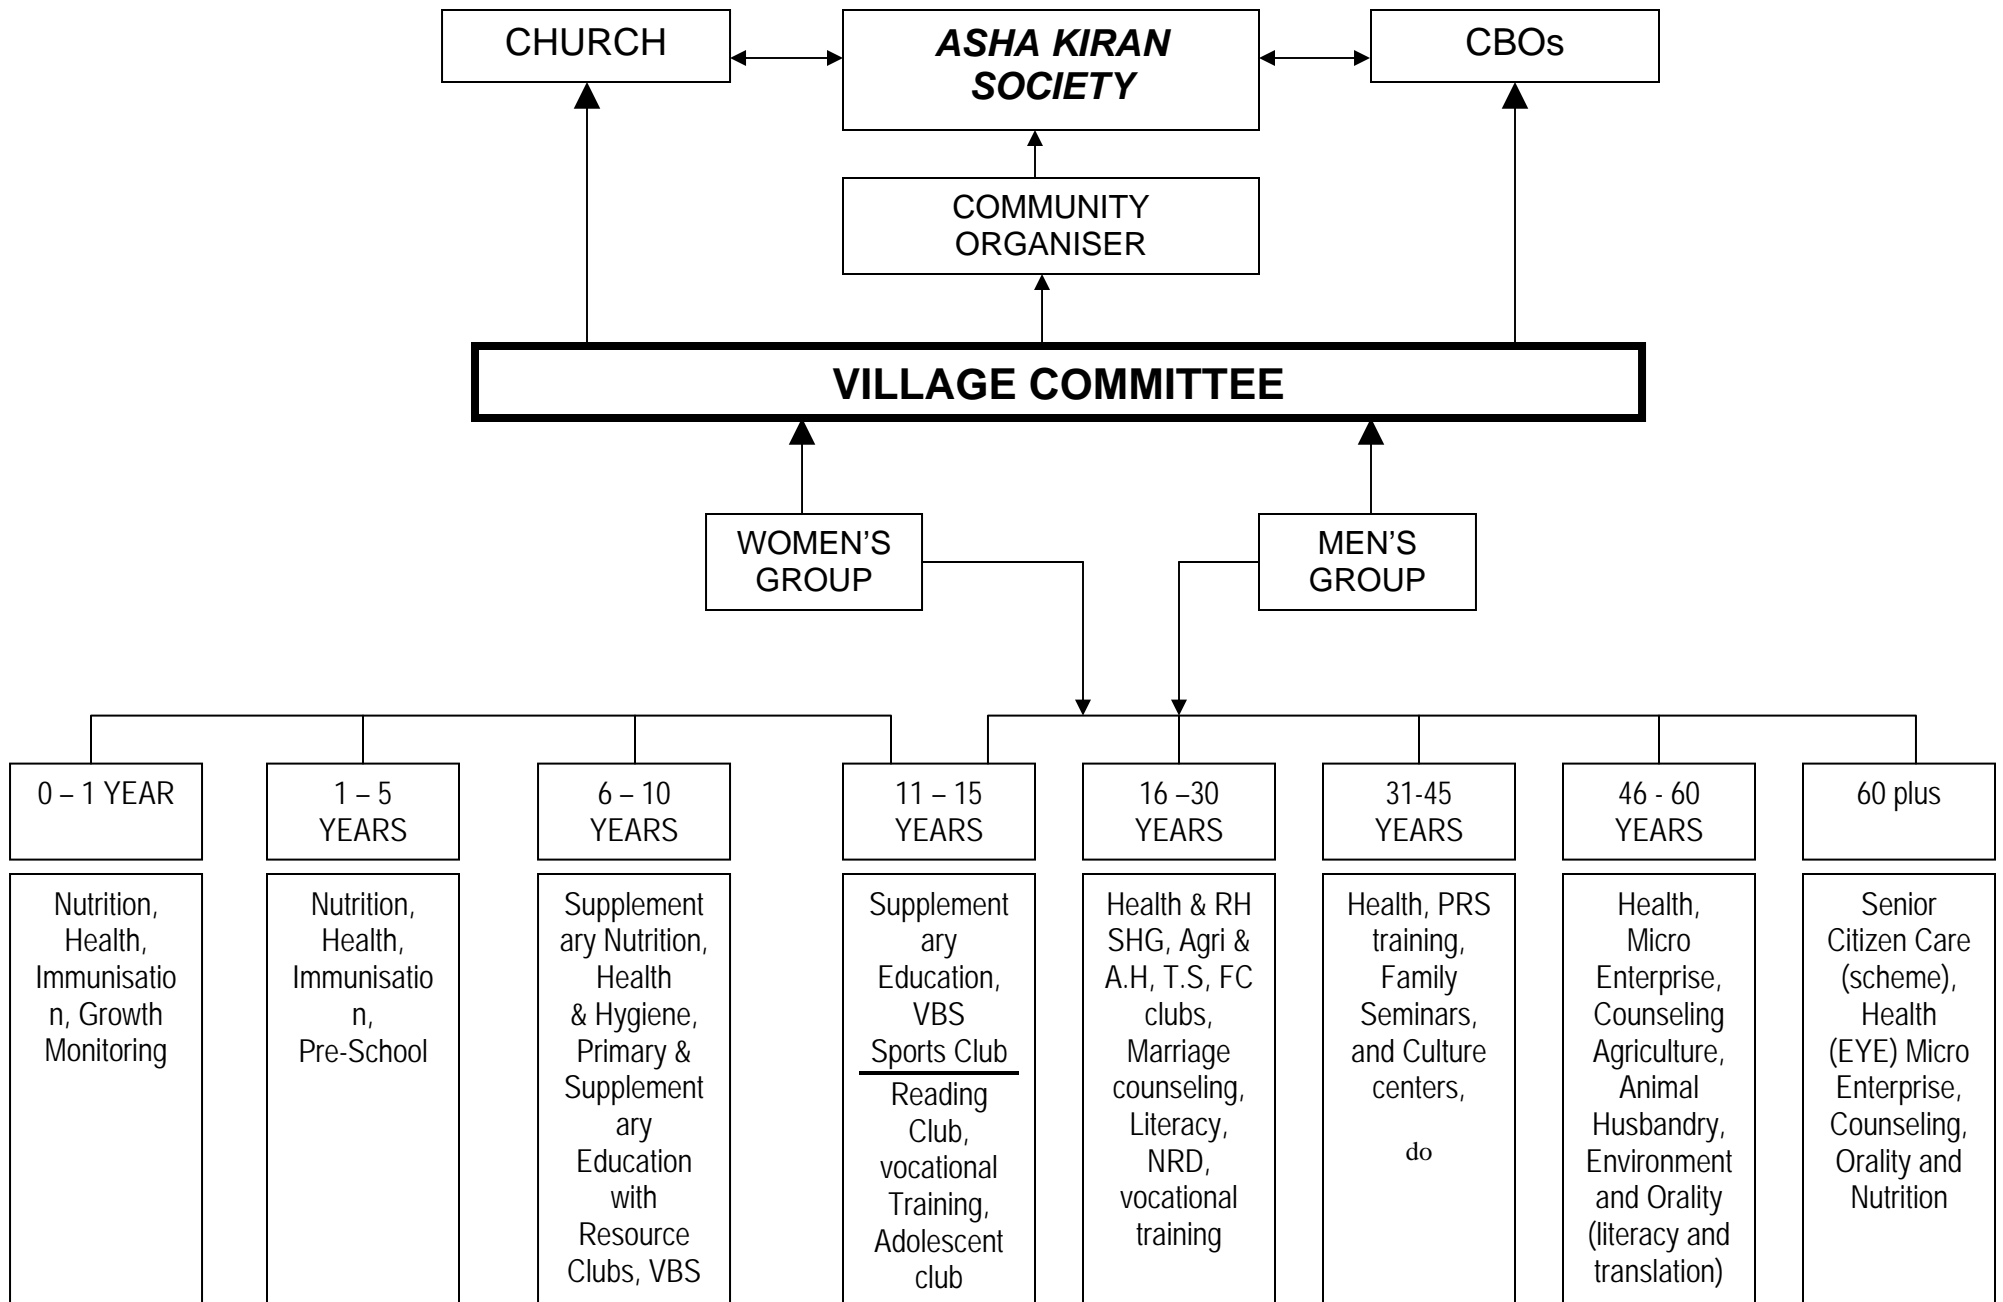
CHURCH

ASHA KIRAN SOCIETY

CBOs

COMMUNITY ORGANISER

VILLAGE COMMITTEE

WOMEN'S GROUP

MEN'S GROUP

0 – 1 YEAR

Nutrition, Health, Immunisation, Growth Monitoring

1 – 5 YEARS

Nutrition, Health, Immunisation, Pre-School

6 – 10 YEARS

Supplementary Nutrition, Health & Hygiene, Primary & Supplementary Education with Resource Clubs, VBS

11 – 15 YEARS

Supplementary Education, VBS Sports Club

Reading Club, vocational Training, Adolescent club

16 –30 YEARS

Health & RH SHG, Agri & A.H, T.S, FC clubs, Marriage counseling, Literacy, NRD, vocational training

31-45 YEARS

Health, PRS training, Family Seminars, and Culture centers,

do

46 - 60 YEARS

Health, Micro Enterprise, Counseling Agriculture, Animal Husbandry, Environment and Orality (literacy and translation)

60 plus

Senior Citizen Care (scheme), Health (EYE) Micro Enterprise, Counseling, Orality and Nutrition